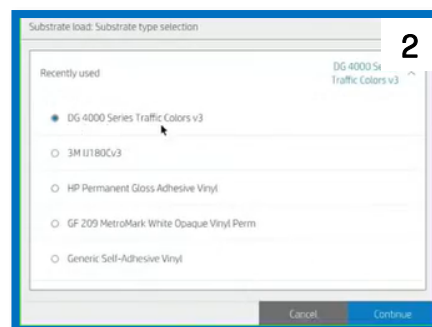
Substrate load: Substrate type selection

2

Recently used

DG 4000 Se
Traffic Colors v3

DG 4000 Series Traffic Colors v3

3M IJ180Cv3

HP Permanent Gloss Adhesive Vinyl

GF 209 MetroMark White Opaque Vinyl Perm

Generic Self-Adhesive Vinyl

Cancel

Continue